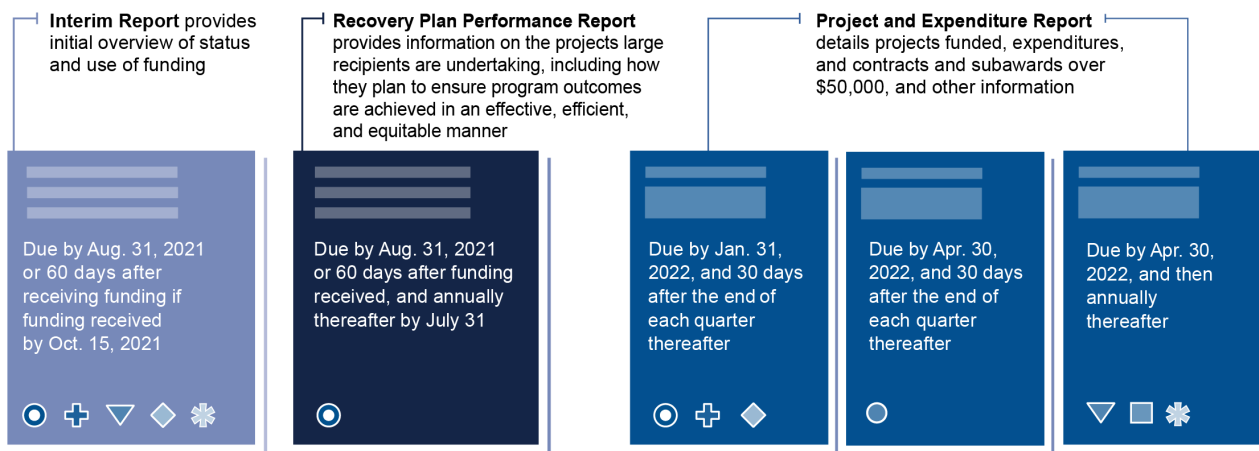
**Interim Report** provides initial overview of status and use of funding

**Recovery Plan Performance Report** provides information on the projects large recipients are undertaking, including how they plan to ensure program outcomes are achieved in an effective, efficient, and equitable manner

**Project and Expenditure Report** details projects funded, expenditures, and contracts and subawards over $50,000, and other information

Due by Aug. 31, 2021 or 60 days after receiving funding if funding received by Oct. 15, 2021

Due by Aug. 31, 2021 or 60 days after funding received, and annually thereafter by July 31

Due by Jan. 31, 2022, and 30 days after the end of each quarter thereafter

Due by Apr. 30, 2022, and 30 days after the end of each quarter thereafter

Due by Apr. 30, 2022, and then annually thereafter